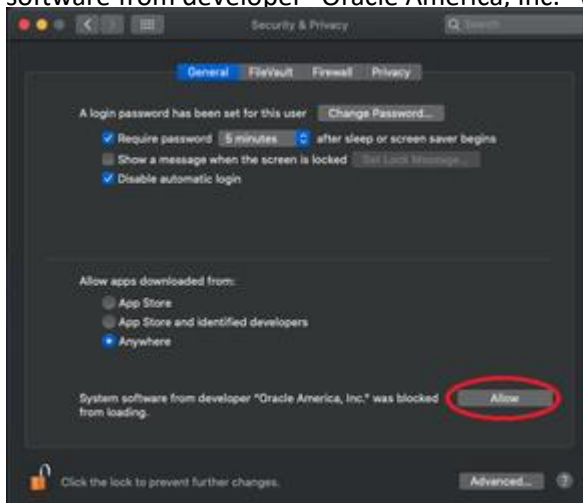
software from developer "Oracle America, Inc."

Security & Privacy

Search

General FileVault Firewall Privacy

A login password has been set for this user Change Password...

Require password 5 minutes after sleep or screen saver begins

Show a message when the screen is locked Set Lock Message...

Disable automatic login

Allow apps downloaded from:

App Store

App Store and identified developers

Anywhere

System software from developer "Oracle America, Inc." was blocked from loading.

Allow

Click the lock to prevent further changes.

Advanced...

?